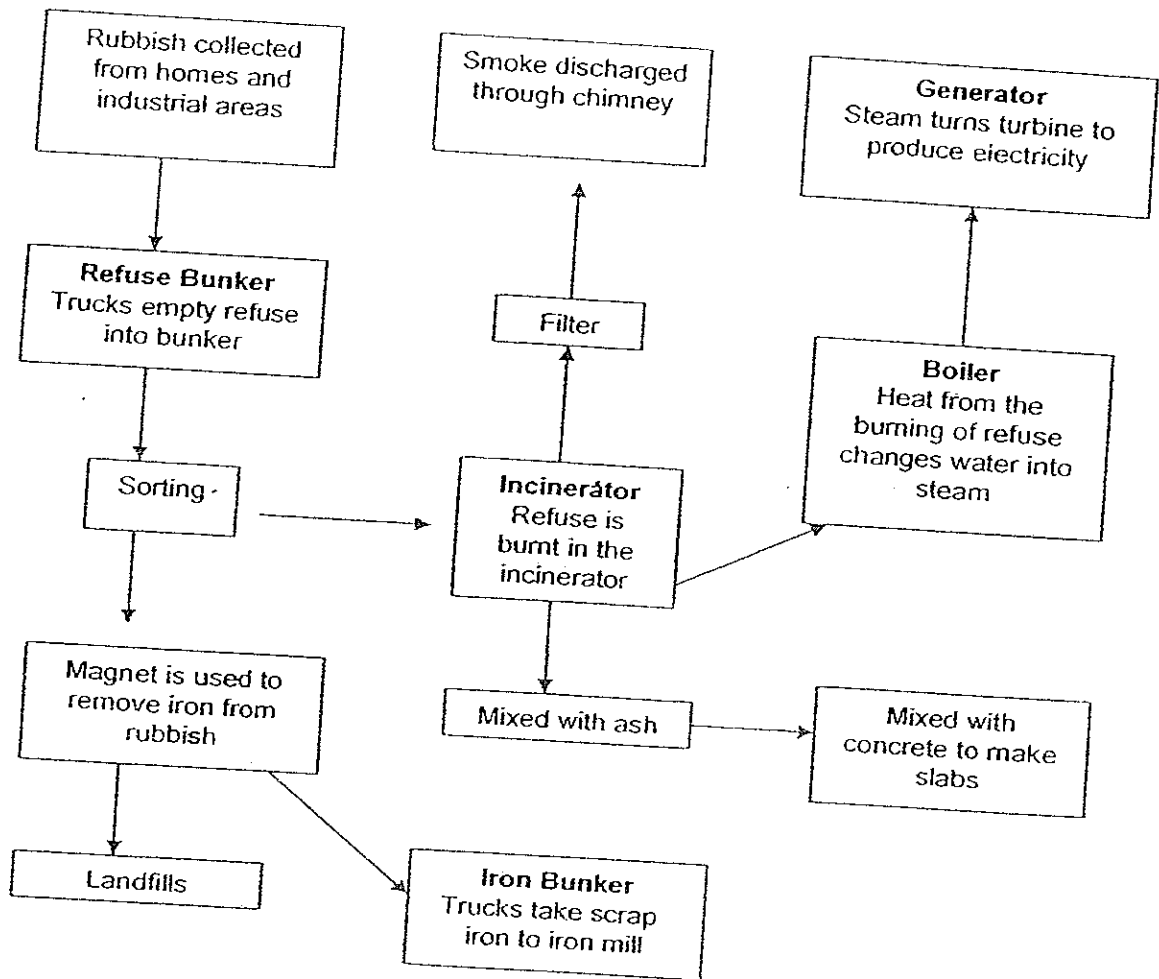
Rubbish collected from homes and industrial areas

Smoke discharged through chimney

Generator
Steam turns turbine to produce electricity

Refuse Bunker
Trucks empty refuse into bunker

Filter

Boiler
Heat from the burning of refuse changes water into steam

Sorting

Incinerator
Refuse is burnt in the incinerator

Magnet is used to remove iron from rubbish

Mixed with ash

Mixed with concrete to make slabs

Landfills

Iron Bunker
Trucks take scrap iron to iron mill